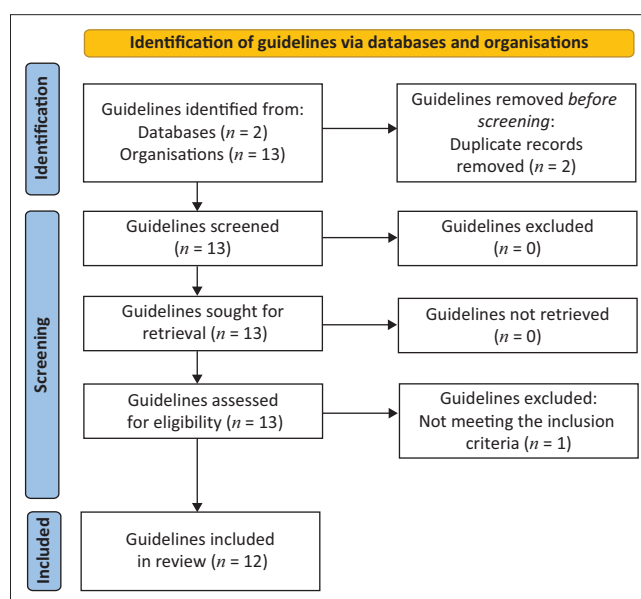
Identification of guidelines via databases and organisations

Identification

Guidelines identified from:
Databases ($n$ = 2)
Organisations ($n$ = 13)

Guidelines removed *before screening*:
Duplicate records removed ($n$ = 2)

Screening

Guidelines screened ($n$ = 13)

Guidelines excluded ($n$ = 0)

Guidelines sought for retrieval ($n$ = 13)

Guidelines not retrieved ($n$ = 0)

Guidelines assessed for eligibility ($n$ = 13)

Guidelines excluded:
Not meeting the inclusion criteria ($n$ = 1)

Included

Guidelines included in review ($n$ = 12)